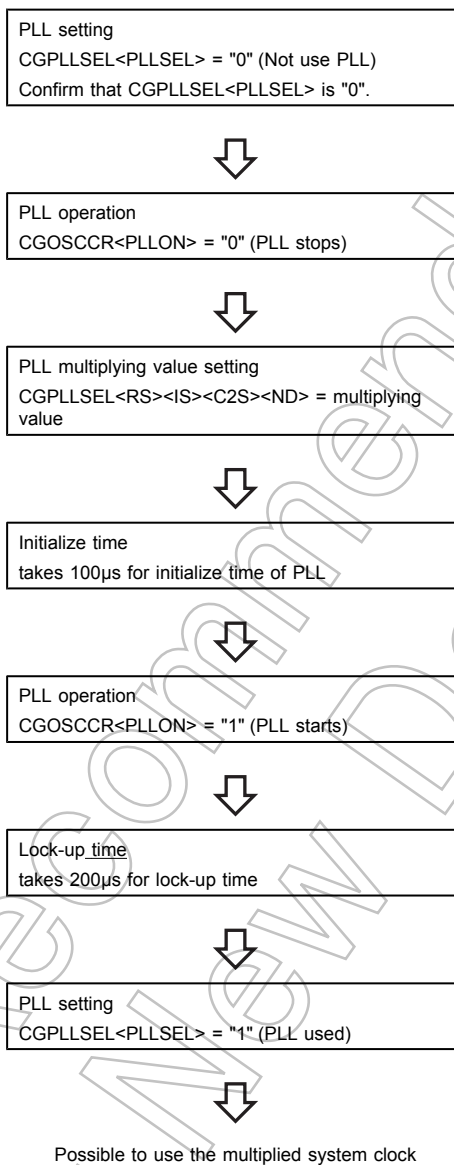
PLL setting
CGPLLSEL<PLLSEL> = "0" (Not use PLL)
Confirm that CGPLLSEL<PLLSEL> is "0".

PLL operation
CGOSCCR<PLLON> = "0" (PLL stops)

PLL multiplying value setting
CGPLLSEL<RS><IS><C2S><ND> = multiplying value

Initialize time
takes 100μs for initialize time of PLL

PLL operation
CGOSCCR<PLLON> = "1" (PLL starts)

Lock-up time
takes 200μs for lock-up time

PLL setting
CGPLLSEL<PLLSEL> = "1" (PLL used)

Possible to use the multiplied system clock